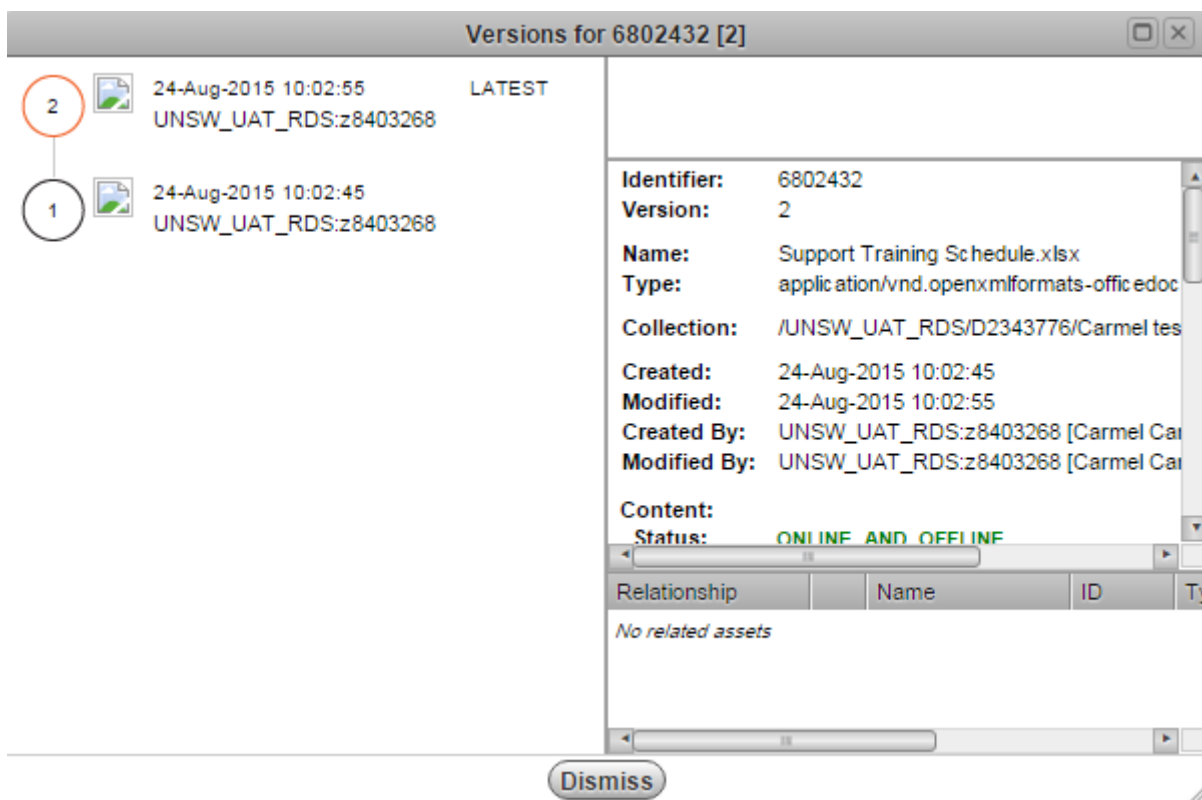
Versions for 6802432 [2]

2
24-Aug-2015 10:02:55
UNSW_UAT_RDS:z8403268
LATEST

1
24-Aug-2015 10:02:45
UNSW_UAT_RDS:z8403268

Identifier: 6802432
Version: 2

Name: Support Training Schedule.xlsx
Type: application/vnd.openxmlformats-officedoc

Collection: /UNSW_UAT_RDS/D2343776/Carmel tes

Created: 24-Aug-2015 10:02:45
Modified: 24-Aug-2015 10:02:55
Created By: UNSW_UAT_RDS:z8403268 [Carmel Car
Modified By: UNSW_UAT_RDS:z8403268 [Carmel Car

Content:
Status: ONLINE AND OFFLINE

| Relationship | | Name | ID | Ty |
|---|---|---|---|---|
| No related assets | | | | |

Dismiss